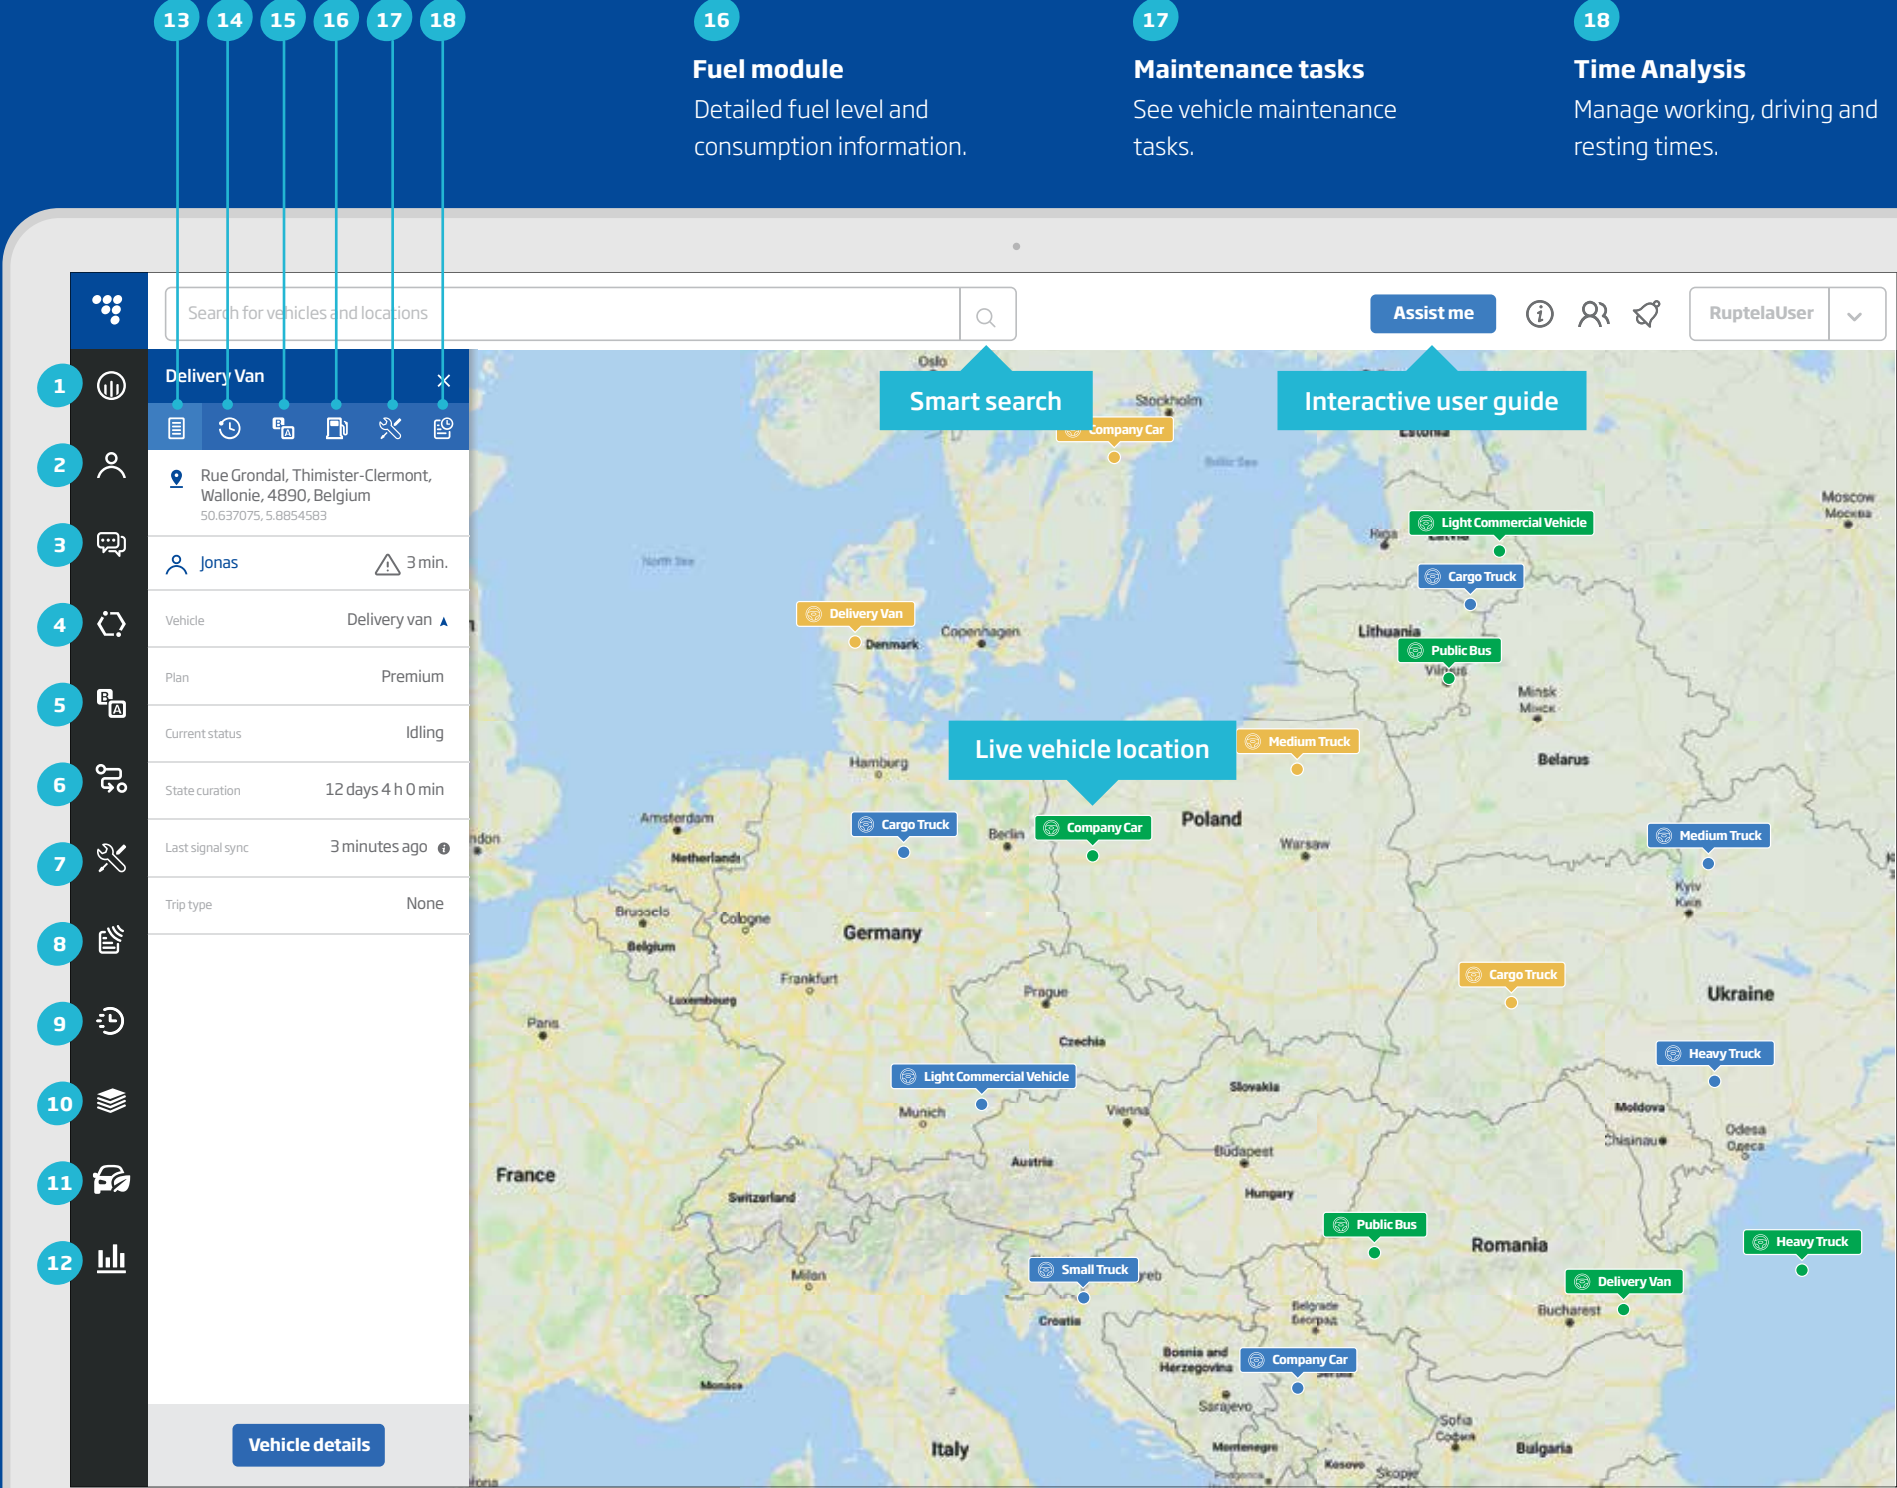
13 14 15 16 17 18

16
Fuel module
Detailed fuel level and consumption information.

17
Maintenance tasks
See vehicle maintenance tasks.

18
Time Analysis
Manage working, driving and resting times.

Search for vehicles and locations

Assist me

RuptelaUser

1
2
3
4
5
6
7
8
9
10
11
12

Delivery Van ×

Rue Grondal, Thimister-Clermont, Wallonie, 4890, Belgium
50.637075, 5.8854583

Jonas 3 min.

Vehicle Delivery van

Plan Premium

Current status Idling

State curation 12 days 4 h 0 min

Last signal sync 3 minutes ago

Trip type None

Vehicle details

Smart search

Interactive user guide

Live vehicle location

Company Car
Light Commercial Vehicle
Cargo Truck
Delivery Van
Public Bus
Medium Truck
Cargo Truck
Company Car
Medium Truck
Cargo Truck
Heavy Truck
Light Commercial Vehicle
Public Bus
Heavy Truck
Delivery Van
Small Truck
Company Car

Oslo
Stockholm
Estonia
Moscow
Riga
North Sea
Denmark
Copenhagen
Lithuania
Vilnius
Minsk
Belarus
Hamburg
Amsterdam
Netherlands
Berlin
Poland
Warsaw
Kyiv
Brussels
Belgium
Cologne
Germany
Frankfurt
Luxembourg
Prague
Ukraine
Paris
Czechia
Slovakia
Munich
Vienna
Moldova
Chisinau
Odesa
Austria
Budapest
France
Switzerland
Hungary
Romania
Milan
Croatia
Belgrade
Bucharest
Bosnia and Herzegovina
Sarajevo
Monaco
Italy
Montenegro
Sofia
Bulgaria
Kosovo
Skopje